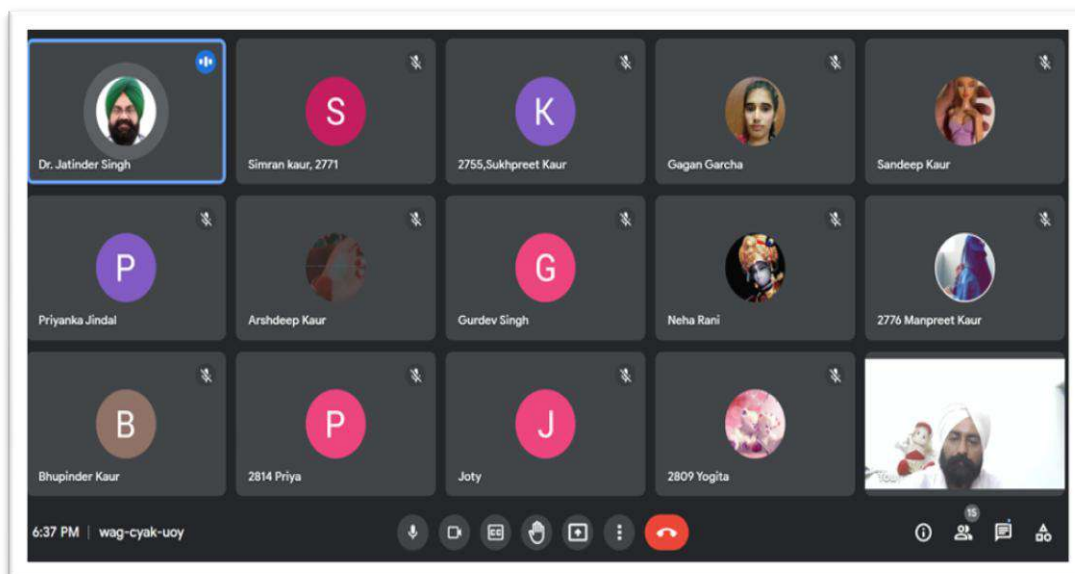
Dr. Jatinder Singh

S
Simran kaur, 2771

K
2755,Sukhpreet Kaur

Gagan Garcha

Sandeep Kaur

P
Priyanka Jindal

Arshdeep Kaur

G
Gurdev Singh

Neha Rani

2776 Manpreet Kaur

B
Bhupinder Kaur

P
2814 Priya

J
Joty

2809 Yogita

You

6:37 PM | wag-cyak-uoy

15